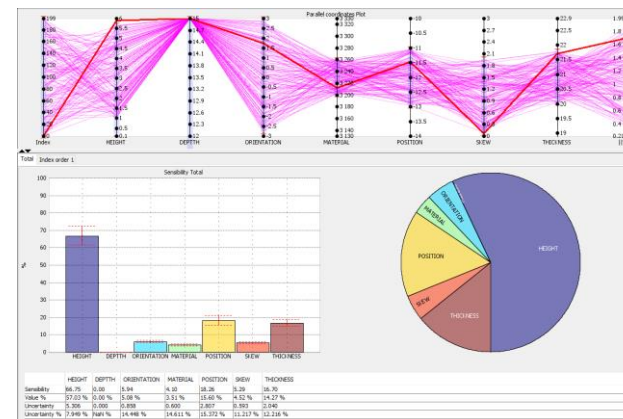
Parallel coordinates Plot

199
0
Index

6
0
HEIGHT

16
12
DEPTH

3
-3
ORIENTATION

3 340
3 320
3 300
3 280
3 260
3 240
3 220
3 200
3 180
3 160
3 140
3 120
MATERIAL

-10
-10.5
-11
-11.5
-12
-12.5
-13
-13.5
-14
POSITION

3
2.7
2.4
2.1
1.8
1.5
1.2
0.9
0.6
0.3
0
SKEW

22.9
22.5
22
21.5
21
20.5
20
19.5
19
THICKNESS

Total | Index order 1

Sensibility Total

100
90
80
70
60
50
40
30
20
10
0
%

HEIGHT DEPTH ORIENTATION MATERIAL POSITION SKEW THICKNESS

HEIGHT
THICKNESS
SKEW
POSITION
MATERIAL
ORIENTATION

| | HEIGHT | DEPTH | ORIENTATION | MATERIAL | POSITION | SKEW | THICKNESS |
|---|---|---|---|---|---|---|---|
| Sensibility | 66.75 | 0.00 | 5.94 | 4.10 | 18.26 | 5.29 | 16.70 |
| Value % | 57.03 % | 0.00 % | 5.08 % | 3.51 % | 15.60 % | 4.52 % | 14.27 % |
| Uncertainty | 5.306 | 0.000 | 0.858 | 0.600 | 2.807 | 0.593 | 2.040 |
| Uncertainty % | 7.949 % | NaN % | 14.448 % | 14.611 % | 15.372 % | 11.217 % | 12.216 % |